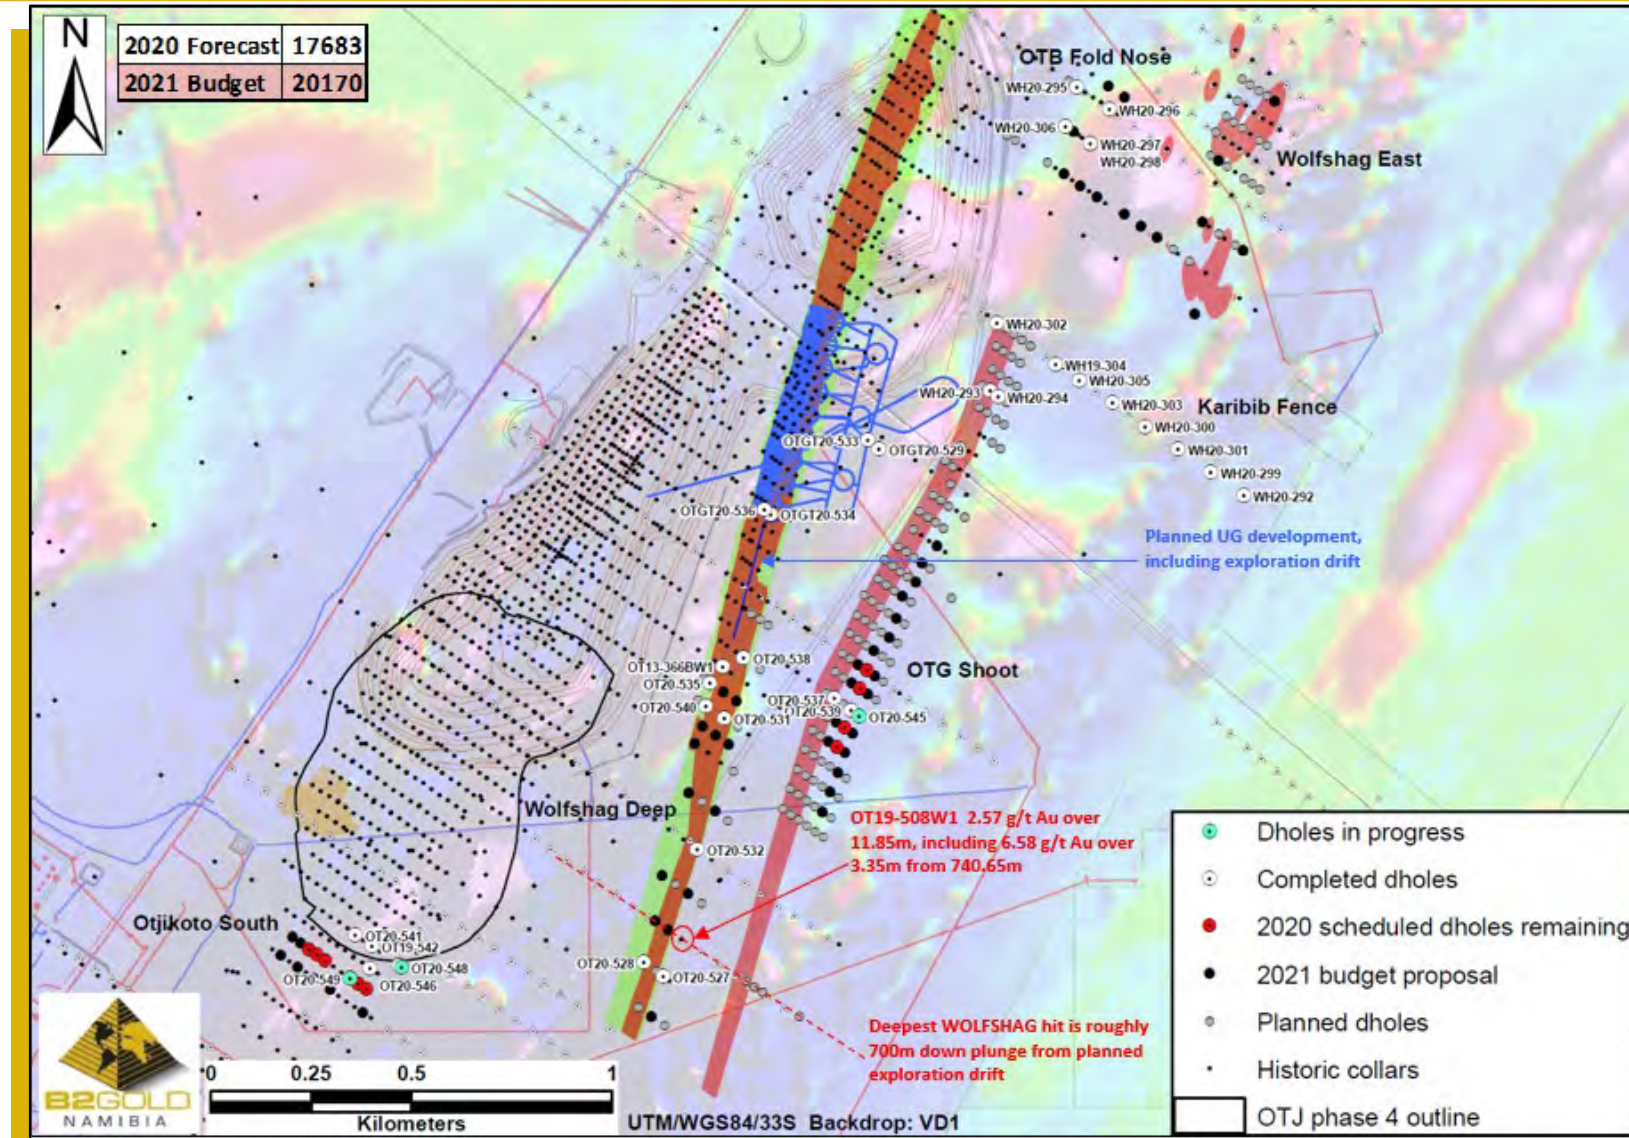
N

| 2020 Forecast | 17683 |
|---|---|
| 2021 Budget | 20170 |

OTB Fold Nose
WH20-295
WH20-296
WH20-306
WH20-297
WH20-298
Wolfshag East
WH20-302
WH19-304
WH20-305
WH20-293
WH20-294
WH20-303
Karibib Fence
WH20-300
WH20-301
WH20-299
WH20-292
OTGT20-533
OTGT20-529
OTGT20-536
OTGT20-534
Planned UG development, including exploration drift
OT13-366BW1
OT20-538
OT20-535
OTG Shoot
OT20-537
OT20-539
OT20-545
OT20-540
OT20-531
Wolfshag Deep
OT19-508W1 2.57 g/t Au over 11.85m, including 6.58 g/t Au over 3.35m from 740.65m
OT20-532
Otjikoto South
OT20-541
OT19-542
OT20-548
OT20-549
OT20-546
OT20-528
OT20-527
Deepest WOLFSHAG hit is roughly 700m down plunge from planned exploration drift

Dholes in progress
Completed dholes
2020 scheduled dholes remaining
2021 budget proposal
Planned dholes
Historic collars
OTJ phase 4 outline

B2GOLD NAMIBIA
0 0.25 0.5 1
Kilometers
UTM/WGS84/33S Backdrop: VD1